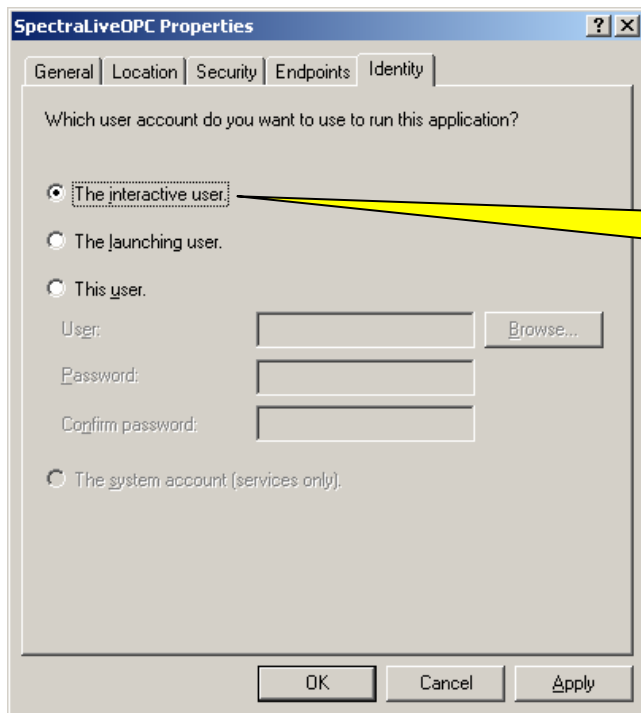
SpectraLiveOPC Properties

?

X

General

Location

Security

Endpoints

Identity

Which user account do you want to use to run this application?

The interactive user.

The launching user.

This user.

User:

Browse...

Password:

Confirm password:

The system account (services only).

OK

Cancel

Apply